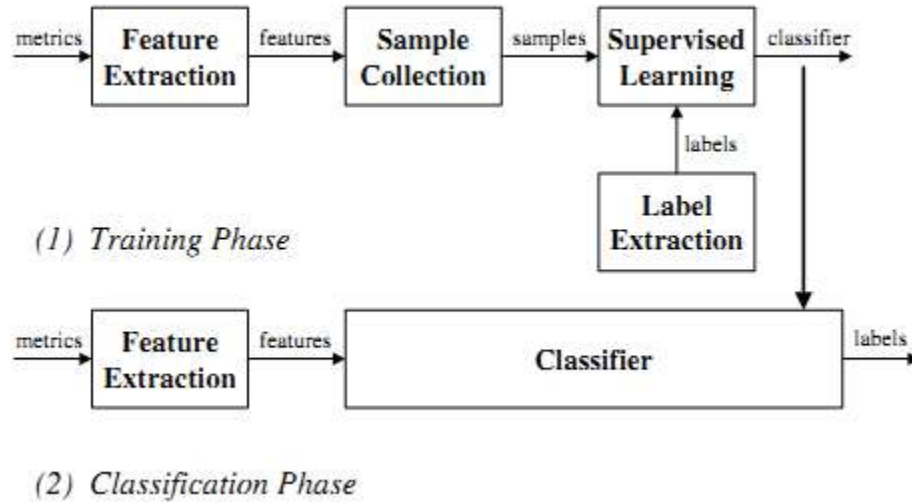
metrics
Feature Extraction
features
Sample Collection
samples
Supervised Learning
classifier
labels
Label Extraction

(1) Training Phase

metrics
Feature Extraction
features
Classifier
labels

(2) Classification Phase